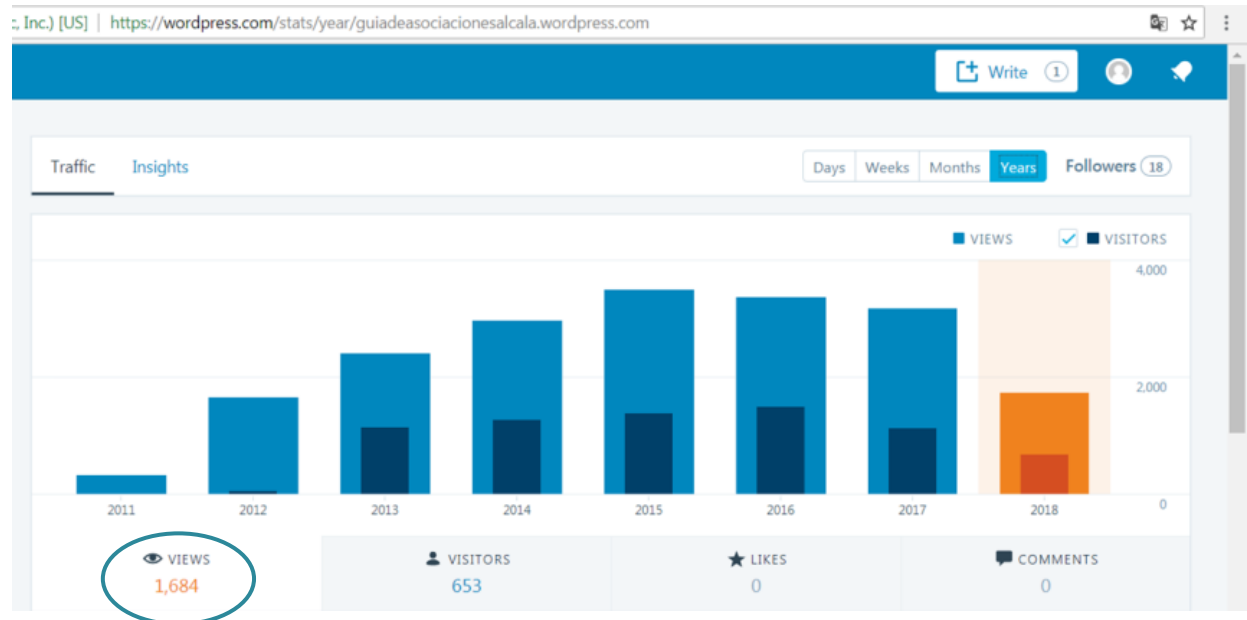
:, Inc.) [US] | https://wordpress.com/stats/year/guiadeasociacionesalcala.wordpress.com

Write 1

Traffic Insights

Days Weeks Months Years Followers 18

VIEWS VISITORS

4,000
2,000
0

2011 2012 2013 2014 2015 2016 2017 2018

VIEWS
1,684

VISITORS
653

LIKES
0

COMMENTS
0